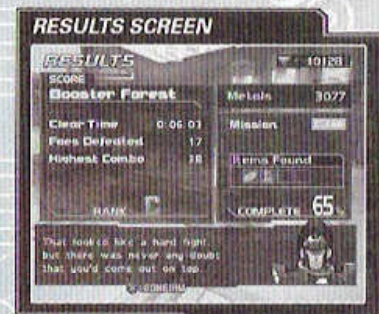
RESULTS SCREEN

RESULTS

SCORE

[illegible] 40128

Booster Forest

Clear Time 0:06:01

Foes Defeated 17

Highest Combo 18

Metals 3077

Mission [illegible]

Items Found

RANK C

COMPLETE 65%

That looked like a hard fight, but there was never any doubt that you'd come out on top.

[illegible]